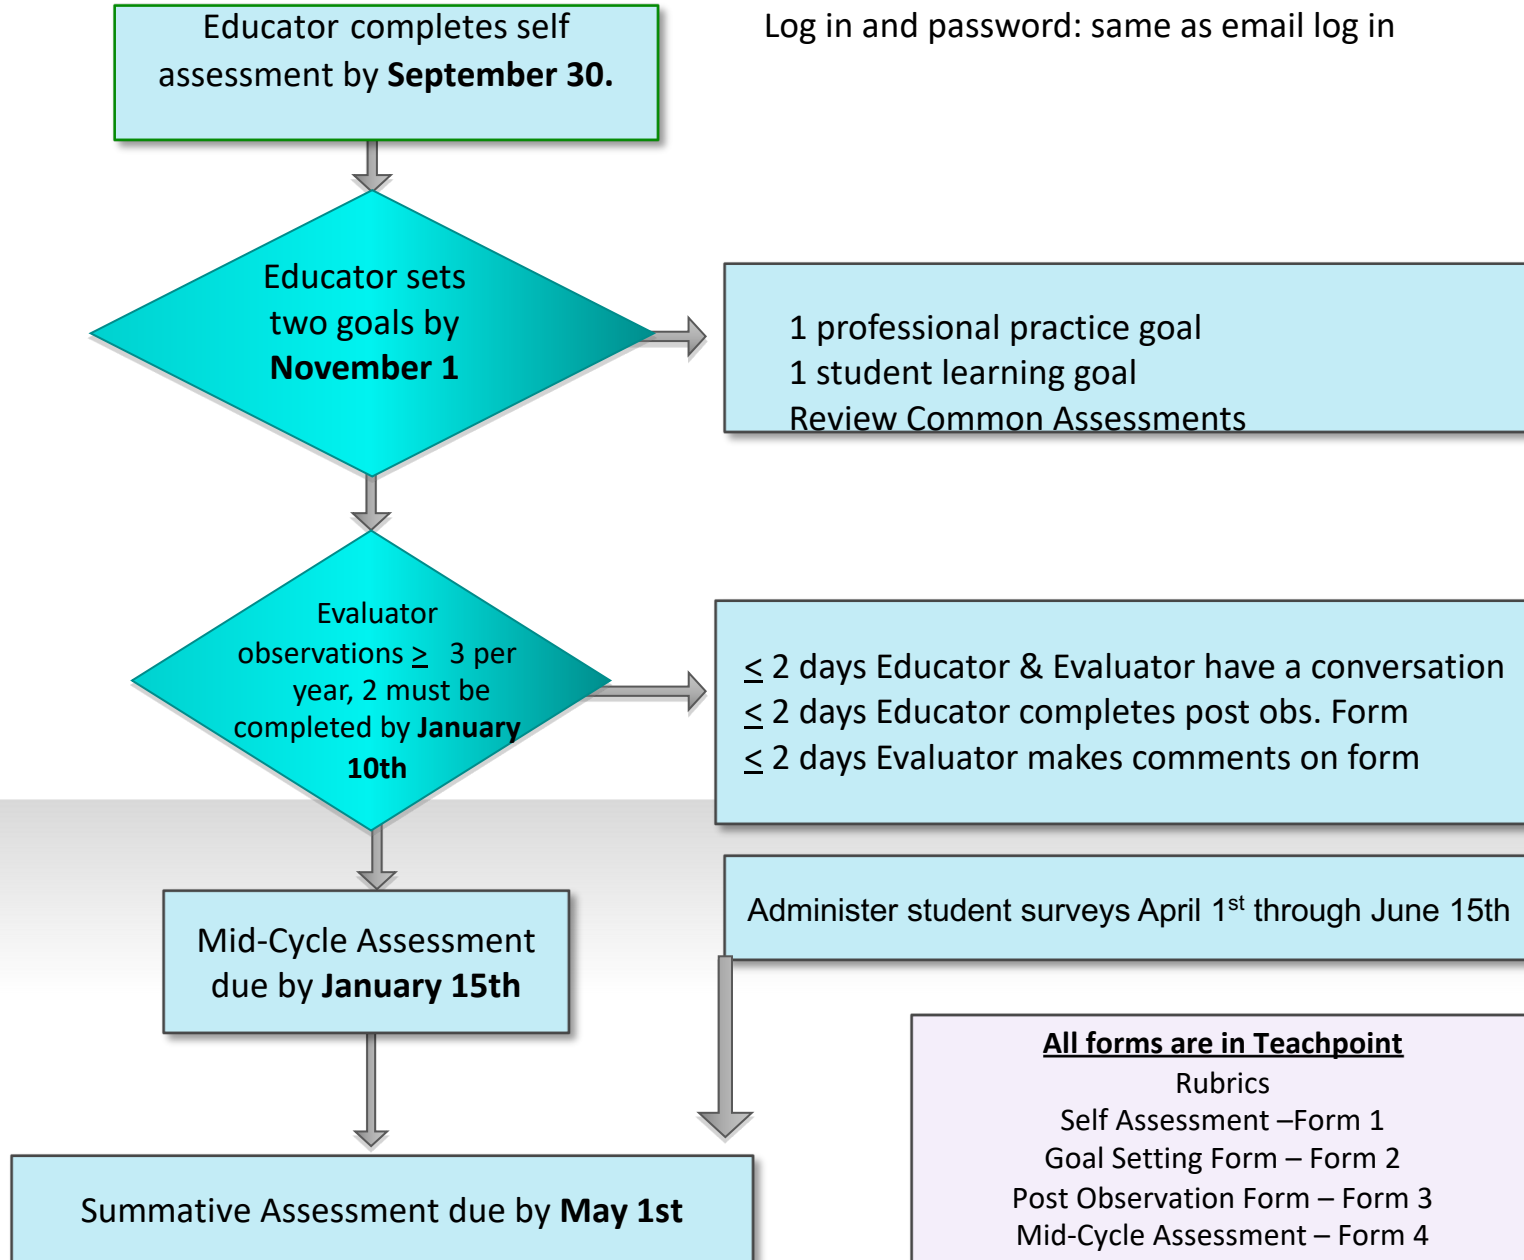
Educator completes self assessment by **September 30.**

Log in and password: same as email log in

Educator sets two goals by **November 1**

1 professional practice goal
1 student learning goal
Review Common Assessments

Evaluator observations $\geq$ 3 per year, 2 must be completed by **January 10th**

$\leq$ 2 days Educator & Evaluator have a conversation
$\leq$ 2 days Educator completes post obs. Form
$\leq$ 2 days Evaluator makes comments on form

Administer student surveys April 1$^{st}$ through June 15th

Mid-Cycle Assessment due by **January 15th**

**All forms are in Teachpoint**
Rubrics
Self Assessment –Form 1
Goal Setting Form – Form 2
Post Observation Form – Form 3
Mid-Cycle Assessment – Form 4

Summative Assessment due by **May 1st**